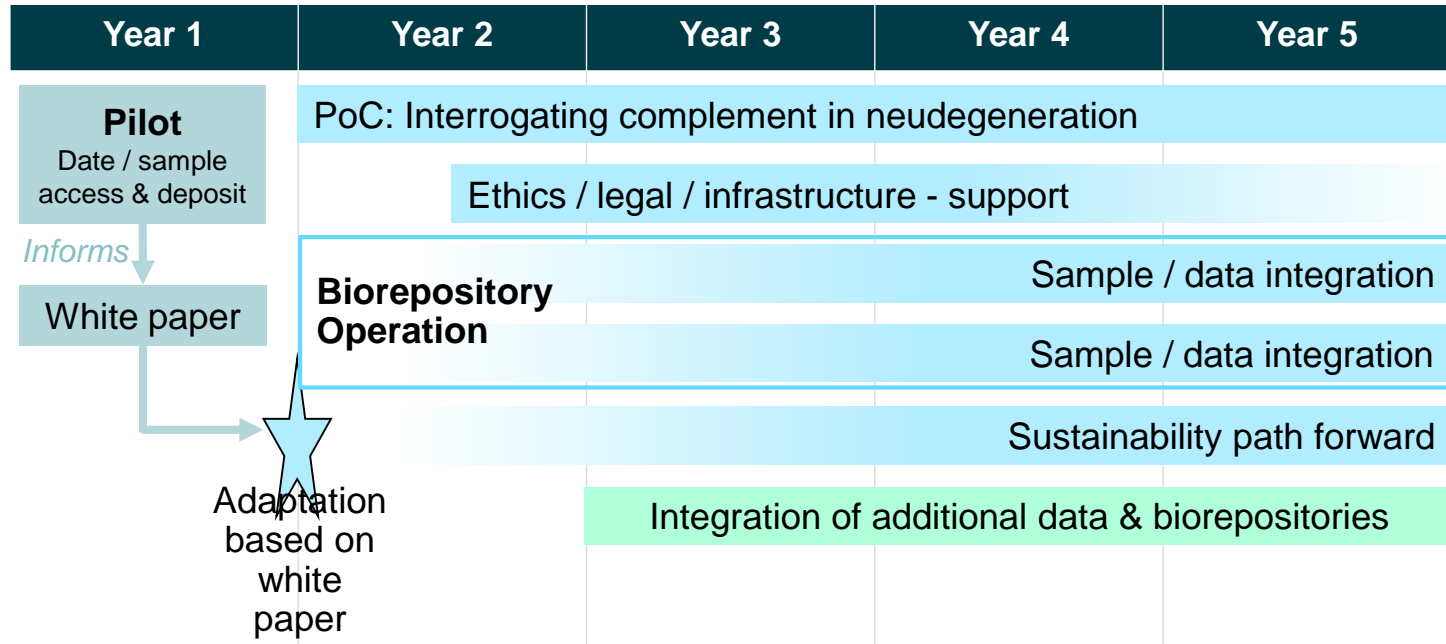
| Year 1 | Year 2 | Year 3 | Year 4 | Year 5 |
|---|---|---|---|---|

Pilot
Date / sample access & deposit

Informs

White paper

PoC: Interrogating complement in neudegeneration

Ethics / legal / infrastructure - support

Biorepository Operation

Sample / data integration

Sample / data integration

Sustainability path forward

Adaptation based on white paper

Integration of additional data & biorepositories